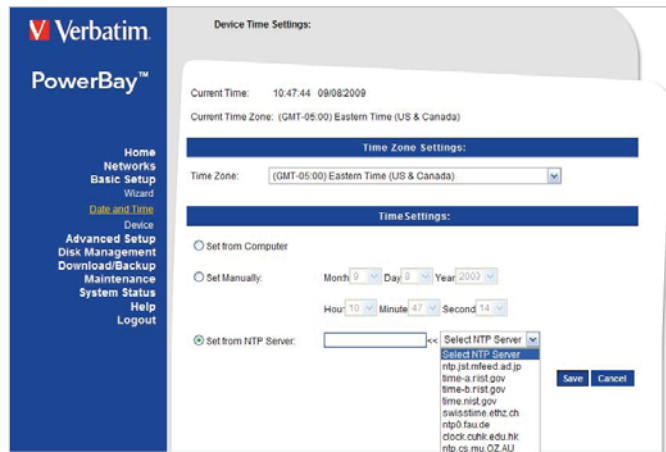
Verbatim

PowerBay™

Home
Networks
Basic Setup
Wizard
Date and Time
Device
Advanced Setup
Disk Management
Download/Backup
Maintenance
System Status
Help
Logout

Device Time Settings:

Current Time: 10:47:44 09/08/2009

Current Time Zone: (GMT-05:00) Eastern Time (US & Canada)

Time Zone Settings:

Time Zone: (GMT-05:00) Eastern Time (US & Canada)

Time Settings:

Set from Computer

Set Manually: Month 9 Day 8 Year 2009

Hour 10 Minute 47 Second 14

Set from NTP Server: << Select NTP Server

Select NTP Server
ntp.jst.mfeed.ad.jp
time-a.nist.gov
time-b.nist.gov
time.nist.gov
swisstime.ethz.ch
ntp0.fau.de
clock.cuhk.edu.hk
ntp.cs.mu.OZ.AU

Save Cancel